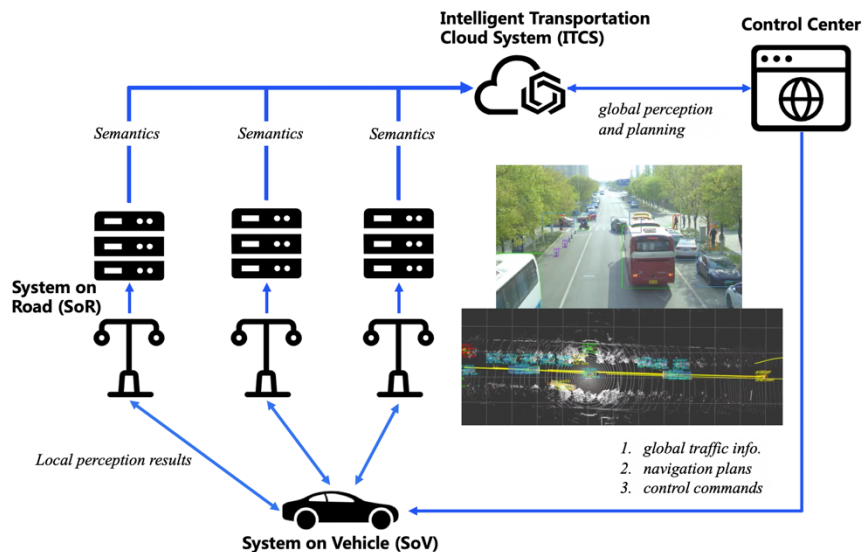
Intelligent Transportation Cloud System (ITCS)

Control Center

global perception and planning

Semantics

Semantics

Semantics

System on Road (SoR)

Local perception results

1. global traffic info.
2. navigation plans
3. control commands

System on Vehicle (SoV)